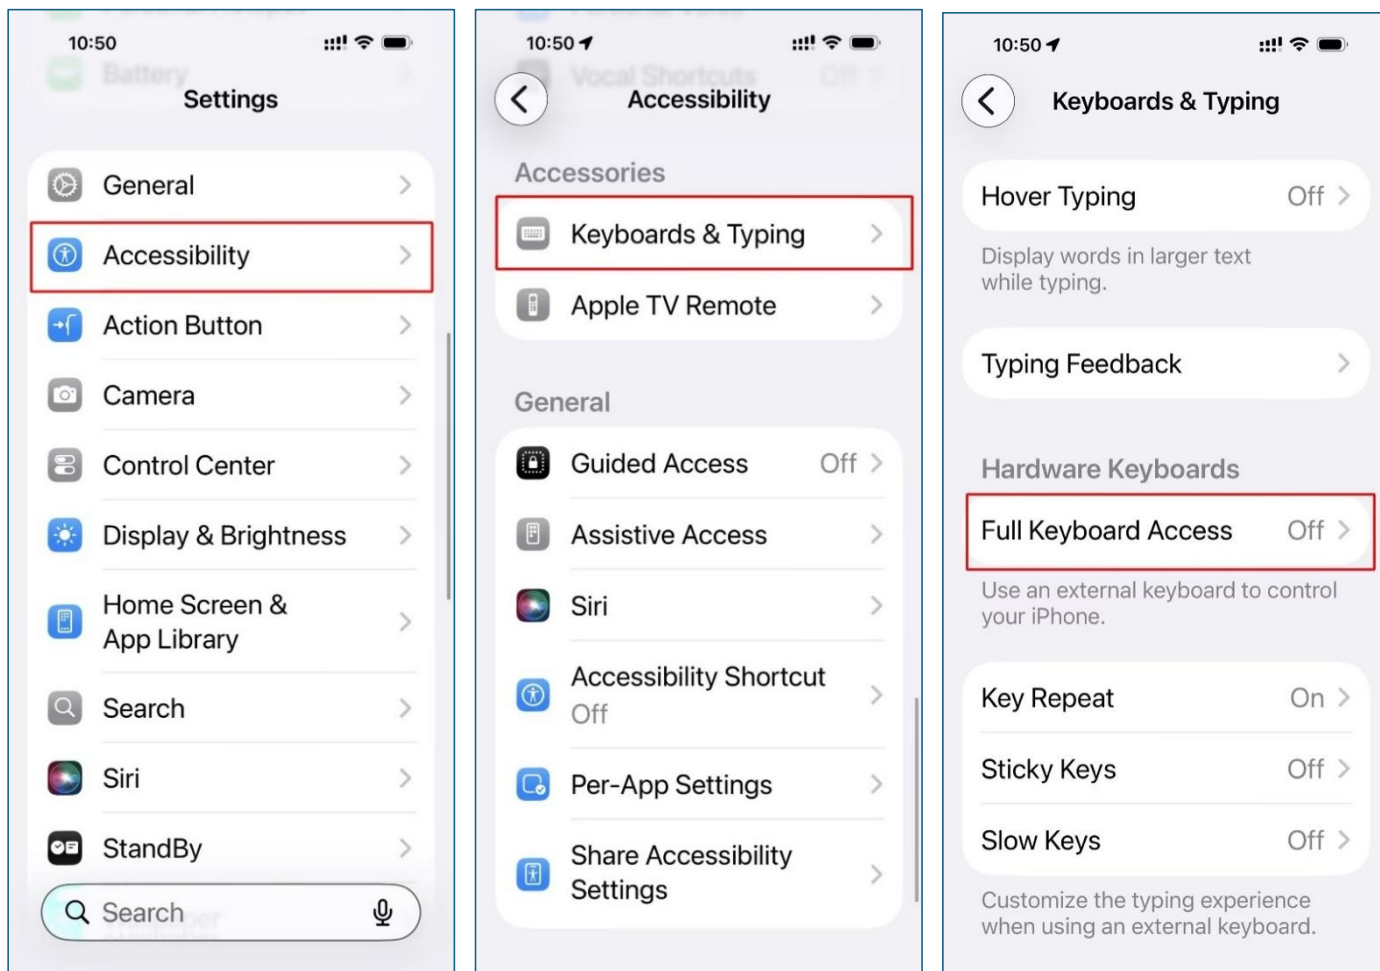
10:50

Battery

Settings

General

Accessibility

Action Button

Camera

Control Center

Display & Brightness

Home Screen & App Library

Search

Siri

StandBy

Search

10:50

Vocal Shortcuts Off

Accessibility

Accessories

Keyboards & Typing

Apple TV Remote

General

Guided Access Off

Assistive Access

Siri

Accessibility Shortcut Off

Per-App Settings

Share Accessibility Settings

10:50

Keyboards & Typing

Hover Typing Off

Display words in larger text while typing.

Typing Feedback

Hardware Keyboards

Full Keyboard Access Off

Use an external keyboard to control your iPhone.

Key Repeat On

Sticky Keys Off

Slow Keys Off

Customize the typing experience when using an external keyboard.